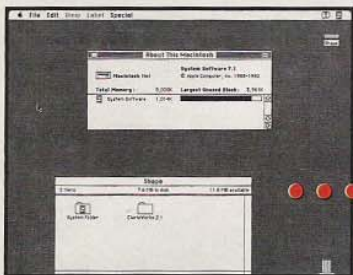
File Edit View Label Special

About This Macintosh

Macintosh IIci

System Software 7.1
© Apple Computer, Inc. 1983-1992

Total Memory : 5,000K Largest Unused Block : 3,969K

System Software 1,014K

Shape

2 items 7.6 MB in disk 11.8 MB available

System Folder

ClarisWorks 2.1

Trash